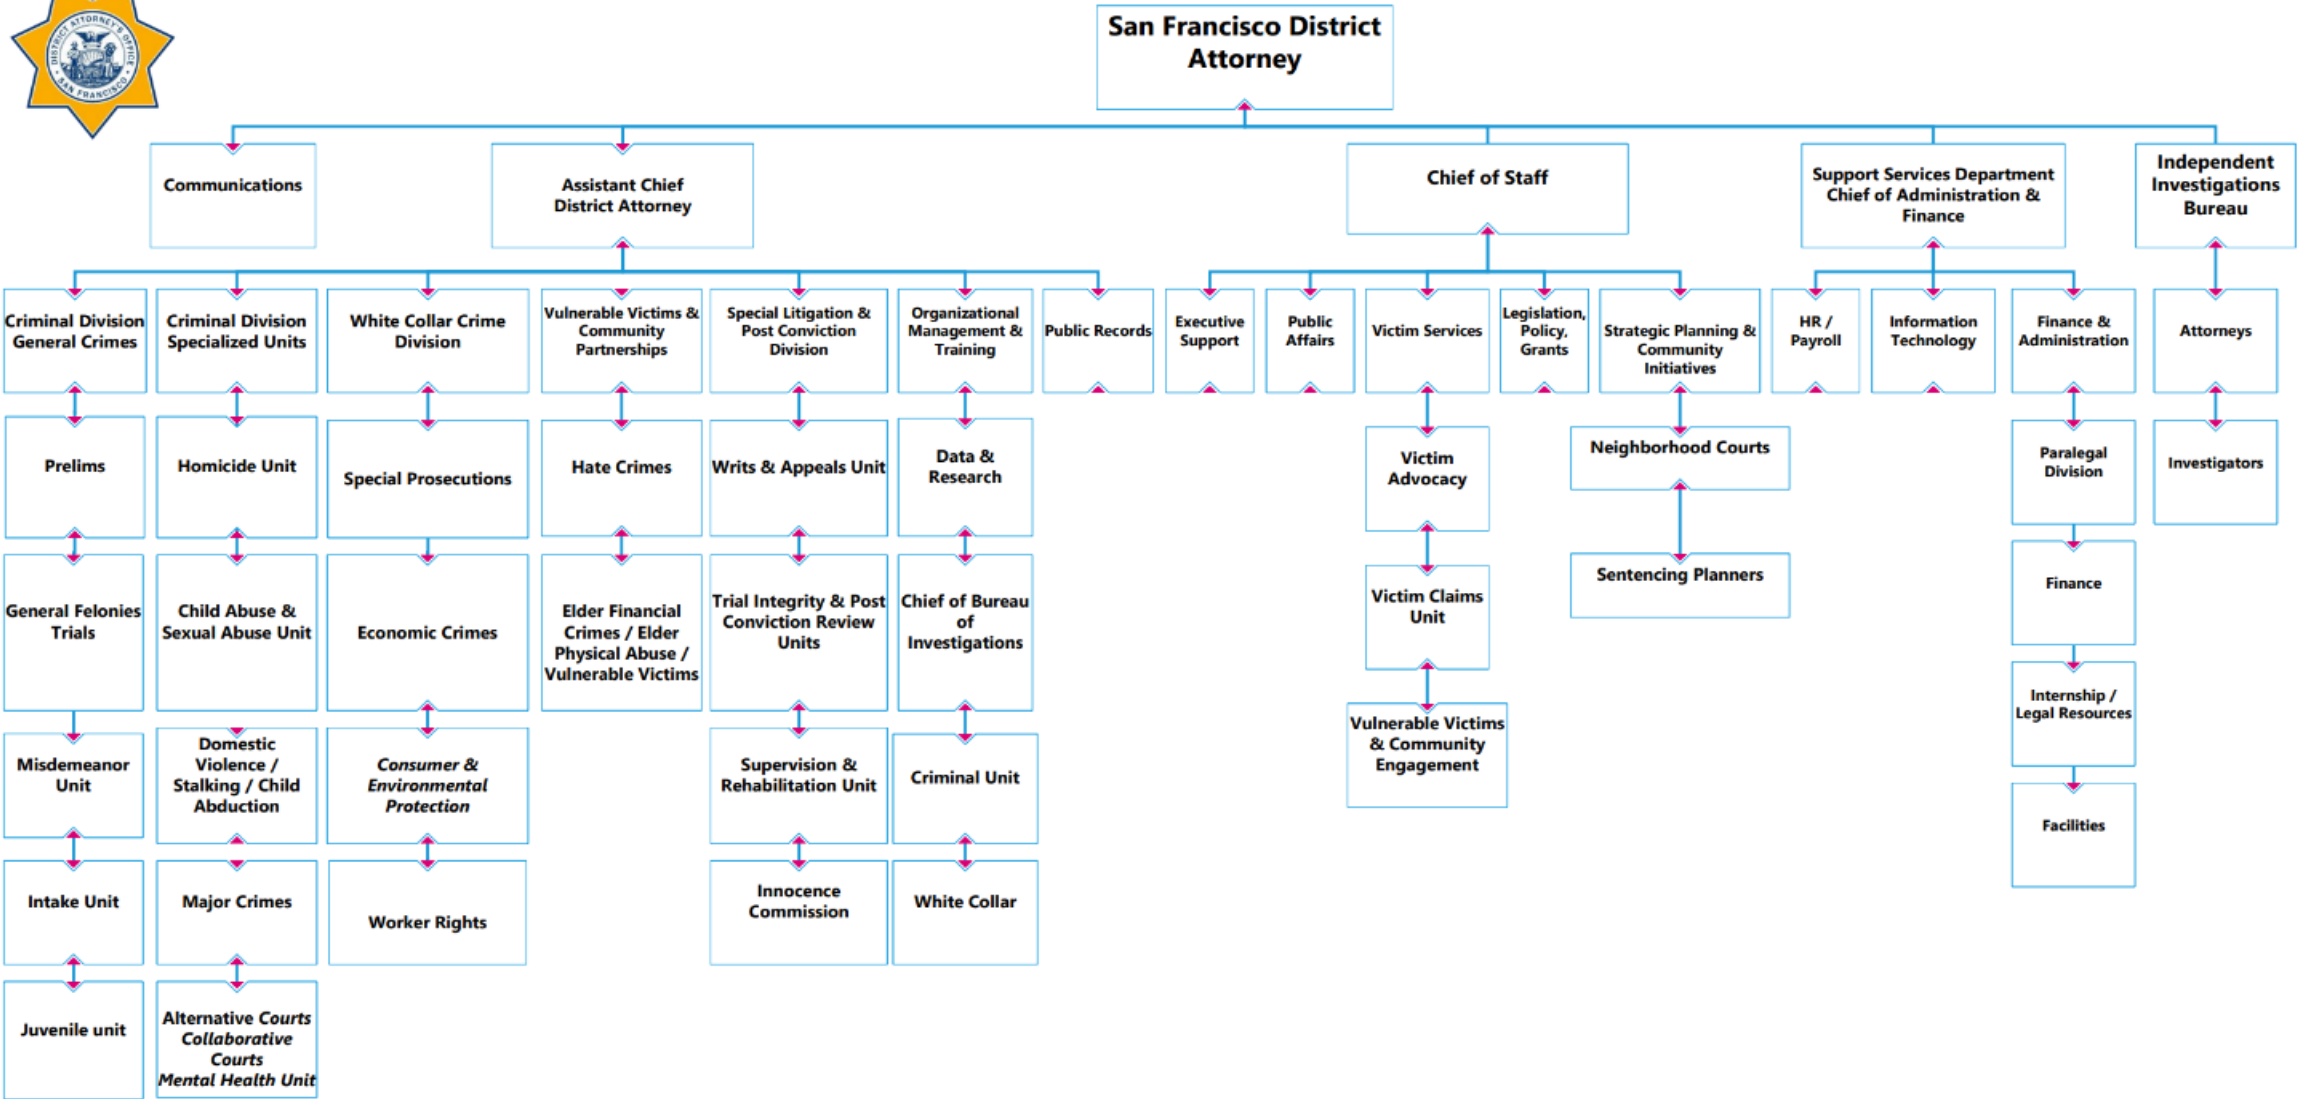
DISTRICT ATTORNEY'S OFFICE SAN FRANCISCO

San Francisco District Attorney

Communications

Assistant Chief District Attorney

Chief of Staff

Support Services Department Chief of Administration & Finance

Independent Investigations Bureau

Criminal Division General Crimes

Prelims

General Felonies Trials

Misdemeanor Unit

Intake Unit

Juvenile unit

Criminal Division Specialized Units

Homicide Unit

Child Abuse & Sexual Abuse Unit

Domestic Violence / Stalking / Child Abduction

Major Crimes

Alternative Courts Collaborative Courts Mental Health Unit

White Collar Crime Division

Special Prosecutions

Economic Crimes

Consumer & Environmental Protection

Worker Rights

Vulnerable Victims & Community Partnerships

Hate Crimes

Elder Financial Crimes / Elder Physical Abuse / Vulnerable Victims

Special Litigation & Post Conviction Division

Writs & Appeals Unit

Trial Integrity & Post Conviction Review Units

Supervision & Rehabilitation Unit

Innocence Commission

Organizational Management & Training

Data & Research

Chief of Bureau of Investigations

Criminal Unit

White Collar

Public Records

Executive Support

Public Affairs

Victim Services

Victim Advocacy

Victim Claims Unit

Vulnerable Victims & Community Engagement

Legislation, Policy, Grants

Strategic Planning & Community Initiatives

Neighborhood Courts

Sentencing Planners

HR / Payroll

Information Technology

Finance & Administration

Paralegal Division

Finance

Internship / Legal Resources

Facilities

Attorneys

Investigators